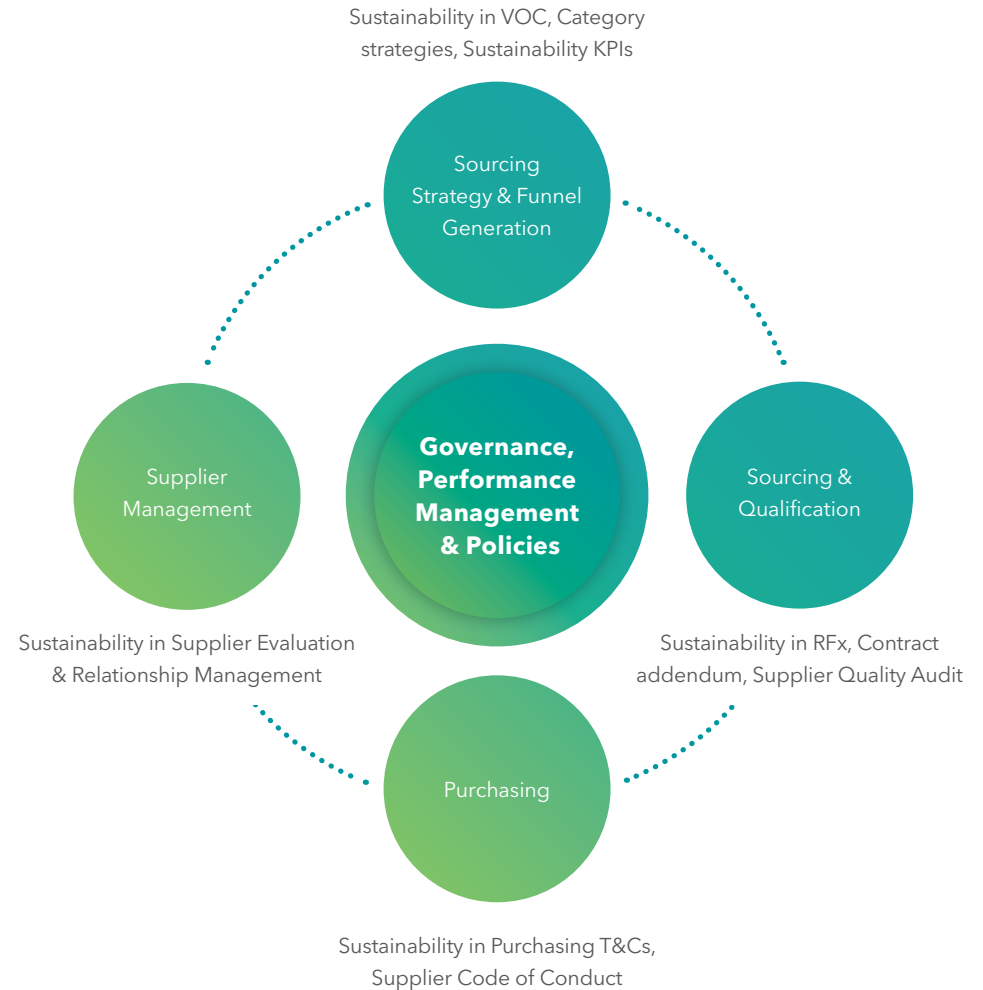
Sustainability in VOC, Category strategies, Sustainability KPIs

Sourcing Strategy & Funnel Generation

Supplier Management

Governance, Performance Management & Policies

Sourcing & Qualification

Sustainability in Supplier Evaluation & Relationship Management

Sustainability in RFx, Contract addendum, Supplier Quality Audit

Purchasing

Sustainability in Purchasing T&Cs, Supplier Code of Conduct